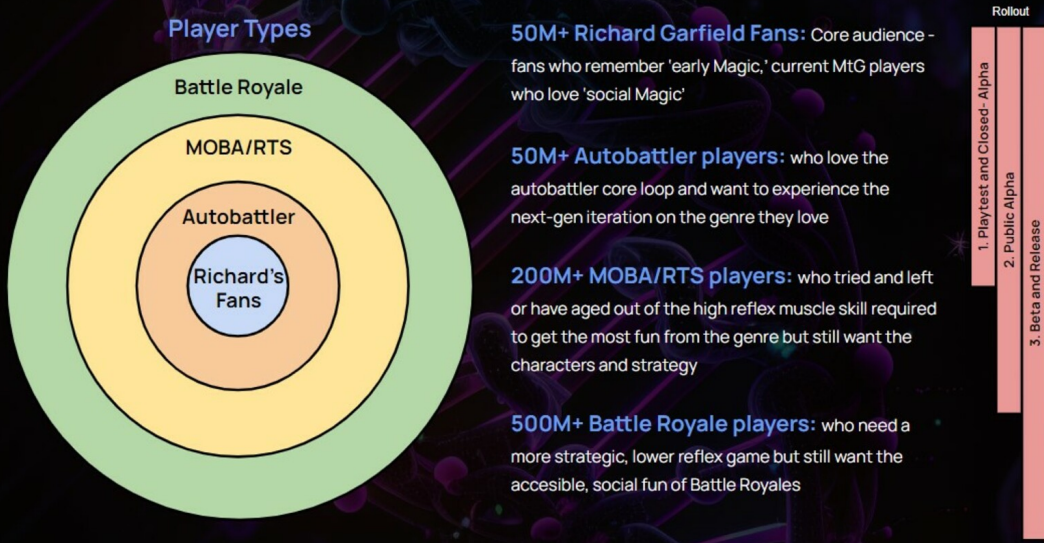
Player Types

Battle Royale

MOBA/RTS

Autobattler

Richard's Fans

50M+ Richard Garfield Fans: Core audience - fans who remember 'early Magic,' current MtG players who love 'social Magic'

50M+ Autobattler players: who love the autobattler core loop and want to experience the next-gen iteration on the genre they love

200M+ MOBA/RTS players: who tried and left or have aged out of the high reflex muscle skill required to get the most fun from the genre but still want the characters and strategy

500M+ Battle Royale players: who need a more strategic, lower reflex game but still want the accesible, social fun of Battle Royales

Rollout

1. Playtest and Closed- Alpha

2. Public Alpha

3. Beta and Release